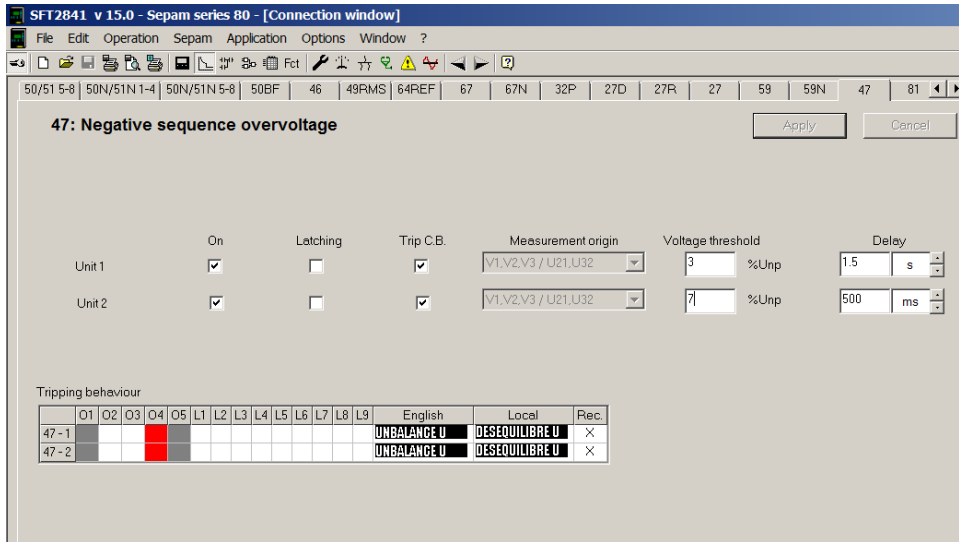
SFT2841 v 15.0 - Sepam series 80 - [Connection window]

File Edit Operation Sepam Application Options Window ?

Fct

50/51 5-8 | 50N/51N 1-4 | 50N/51N 5-8 | 50BF | 46 | 49RMS | 64REF | 67 | 67N | 32P | 27D | 27R | 27 | 59 | 59N | 47 | 81

47: Negative sequence overvoltage

Apply Cancel

| | On | Latching | Trip C.B. | Measurement origin | Voltage threshold | | Delay | |
|---|---|---|---|---|---|---|---|---|
| Unit 1 | ☑ | ☐ | ☑ | V1,V2,V3 / U21,U32 | 3 | %Unp | 1.5 | s |
| Unit 2 | ☑ | ☐ | ☑ | V1,V2,V3 / U21,U32 | 7 | %Unp | 500 | ms |

Tripping behaviour

| | O1 | O2 | O3 | O4 | O5 | L1 | L2 | L3 | L4 | L5 | L6 | L7 | L8 | L9 | English | Local | Rec. |
|---|---|---|---|---|---|---|---|---|---|---|---|---|---|---|---|---|---|
| 47 - 1 | | | | | | | | | | | | | | | UNBALANCE U | DESEQUILIBRE U | X |
| 47 - 2 | | | | | | | | | | | | | | | UNBALANCE U | DESEQUILIBRE U | X |